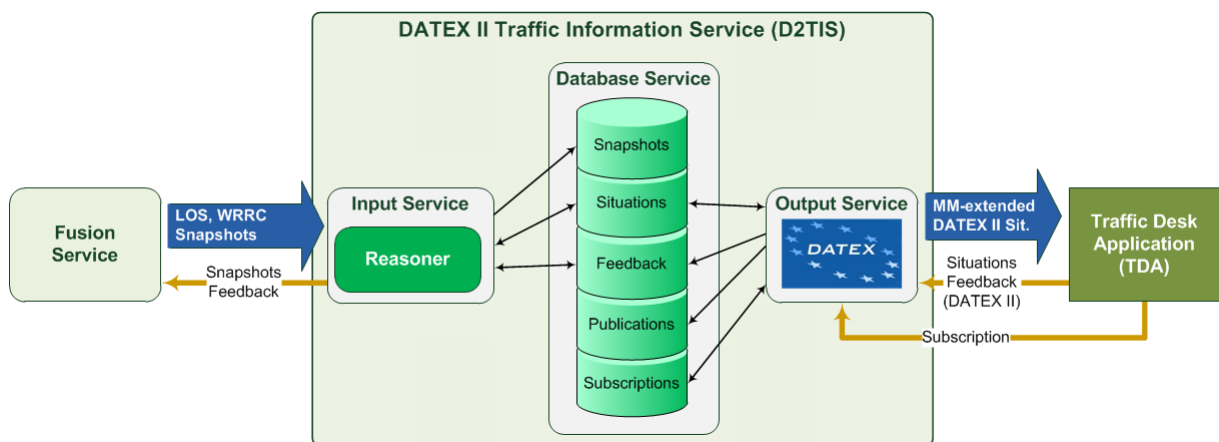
DATEX II Traffic Information Service (D2TIS)

Database Service

Snapshots

Situations

Feedback

Publications

Subscriptions

Fusion Service

LOS, WRRC Snapshots

Snapshots Feedback

Input Service

Reasoner

Output Service

DATEX

MM-extended DATEX II Sit.

Traffic Desk Application (TDA)

Situations Feedback (DATEX II)

Subscription